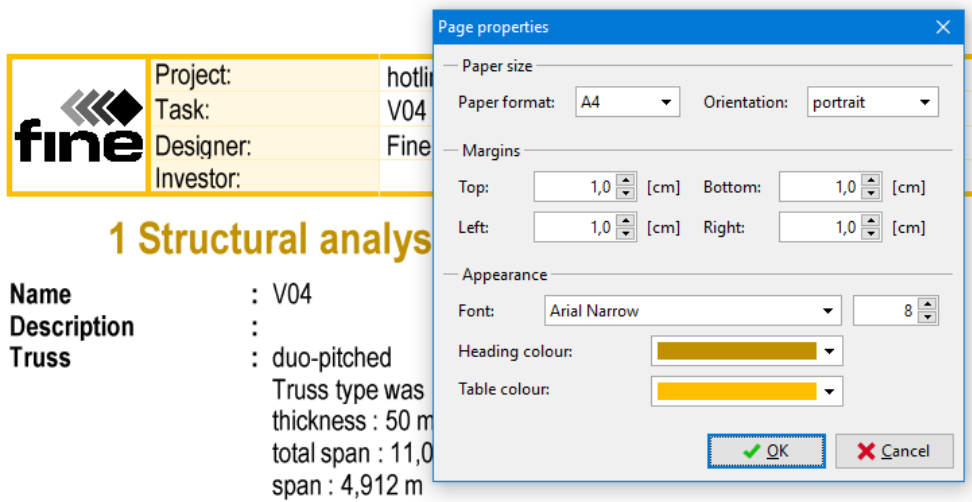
fine

| Project: | hotli |
|---|---|
| Task: | V04 |
| Designer: | Fine |
| Investor: | |

1 Structural analys

Name : V04
Description :
Truss : duo-pitched
Truss type was
thickness : 50 m
total span : 11,0
span : 4,912 m

Page properties

Paper size
Paper format: A4
Orientation: portrait

Margins
Top: 1,0 [cm]
Bottom: 1,0 [cm]
Left: 1,0 [cm]
Right: 1,0 [cm]

Appearance
Font: Arial Narrow 8
Heading colour:
Table colour:

OK
Cancel